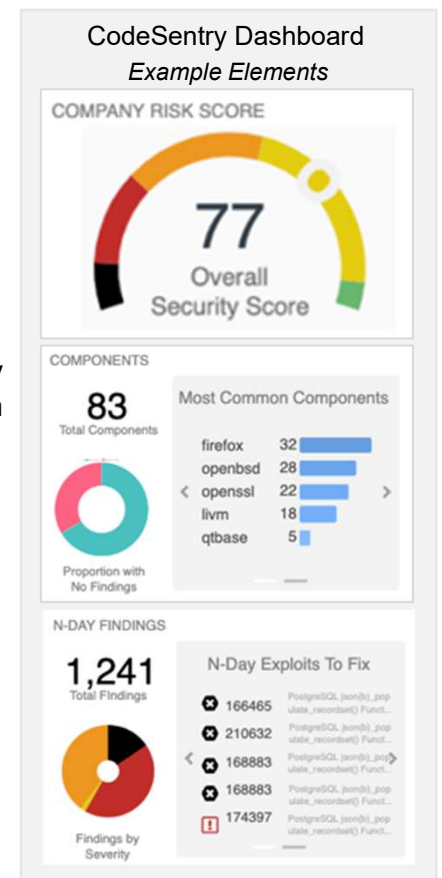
CodeSentry Dashboard
*Example Elements*

COMPANY RISK SCORE

77
Overall
Security Score

COMPONENTS

83
Total Components

Proportion with No Findings

Most Common Components

| | |
|---|---|
| firefox | 32 |
| openbsd | 28 |
| openssl | 22 |
| livm | 18 |
| qtbase | 5 |

N-DAY FINDINGS

1,241
Total Findings

Findings by Severity

N-Day Exploits To Fix

166465 PostgreSQL json(b)_populate_recordset() Funct...
210632 PostgreSQL json(b)_populate_recordset() Funct...
168883 PostgreSQL json(b)_populate_recordset() Funct...
168883 PostgreSQL json(b)_populate_recordset() Funct...
174397 PostgreSQL json(b)_populate_recordset() Funct...